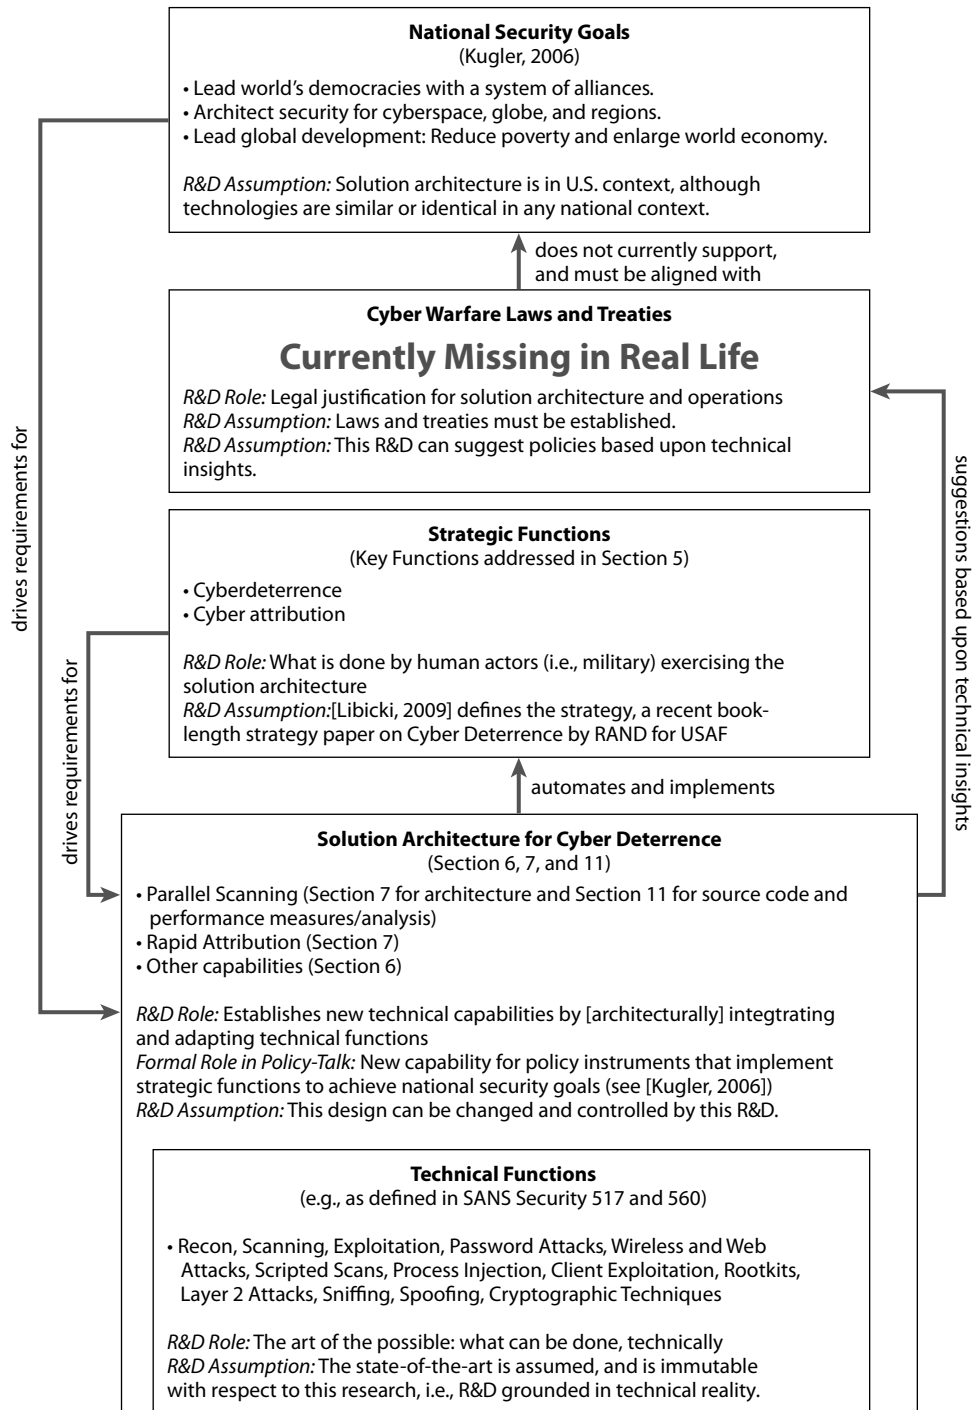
National Security Goals
(Kugler, 2006)

• Lead world's democracies with a system of alliances.
• Architect security for cyberspace, globe, and regions.
• Lead global development: Reduce poverty and enlarge world economy.

R&D Assumption: Solution architecture is in U.S. context, although technologies are similar or identical in any national context.

does not currently support, and must be aligned with

Cyber Warfare Laws and Treaties

Currently Missing in Real Life

R&D Role: Legal justification for solution architecture and operations
R&D Assumption: Laws and treaties must be established.
R&D Assumption: This R&D can suggest policies based upon technical insights.

Strategic Functions
(Key Functions addressed in Section 5)

• Cyberdeterrence
• Cyber attribution

R&D Role: What is done by human actors (i.e., military) exercising the solution architecture
R&D Assumption:[Libicki, 2009] defines the strategy, a recent book-length strategy paper on Cyber Deterrence by RAND for USAF

automates and implements

drives requirements for

drives requirements for

suggestions based upon technical insights

Solution Architecture for Cyber Deterrence
(Section 6, 7, and 11)

• Parallel Scanning (Section 7 for architecture and Section 11 for source code and performance measures/analysis)
• Rapid Attribution (Section 7)
• Other capabilities (Section 6)

R&D Role: Establishes new technical capabilities by [architecturally] integtrating and adapting technical functions
Formal Role in Policy-Talk: New capability for policy instruments that implement strategic functions to achieve national security goals (see [Kugler, 2006])
R&D Assumption: This design can be changed and controlled by this R&D.

Technical Functions
(e.g., as defined in SANS Security 517 and 560)

• Recon, Scanning, Exploitation, Password Attacks, Wireless and Web Attacks, Scripted Scans, Process Injection, Client Exploitation, Rootkits, Layer 2 Attacks, Sniffing, Spoofing, Cryptographic Techniques

R&D Role: The art of the possible: what can be done, technically
R&D Assumption: The state-of-the-art is assumed, and is immutable with respect to this research, i.e., R&D grounded in technical reality.